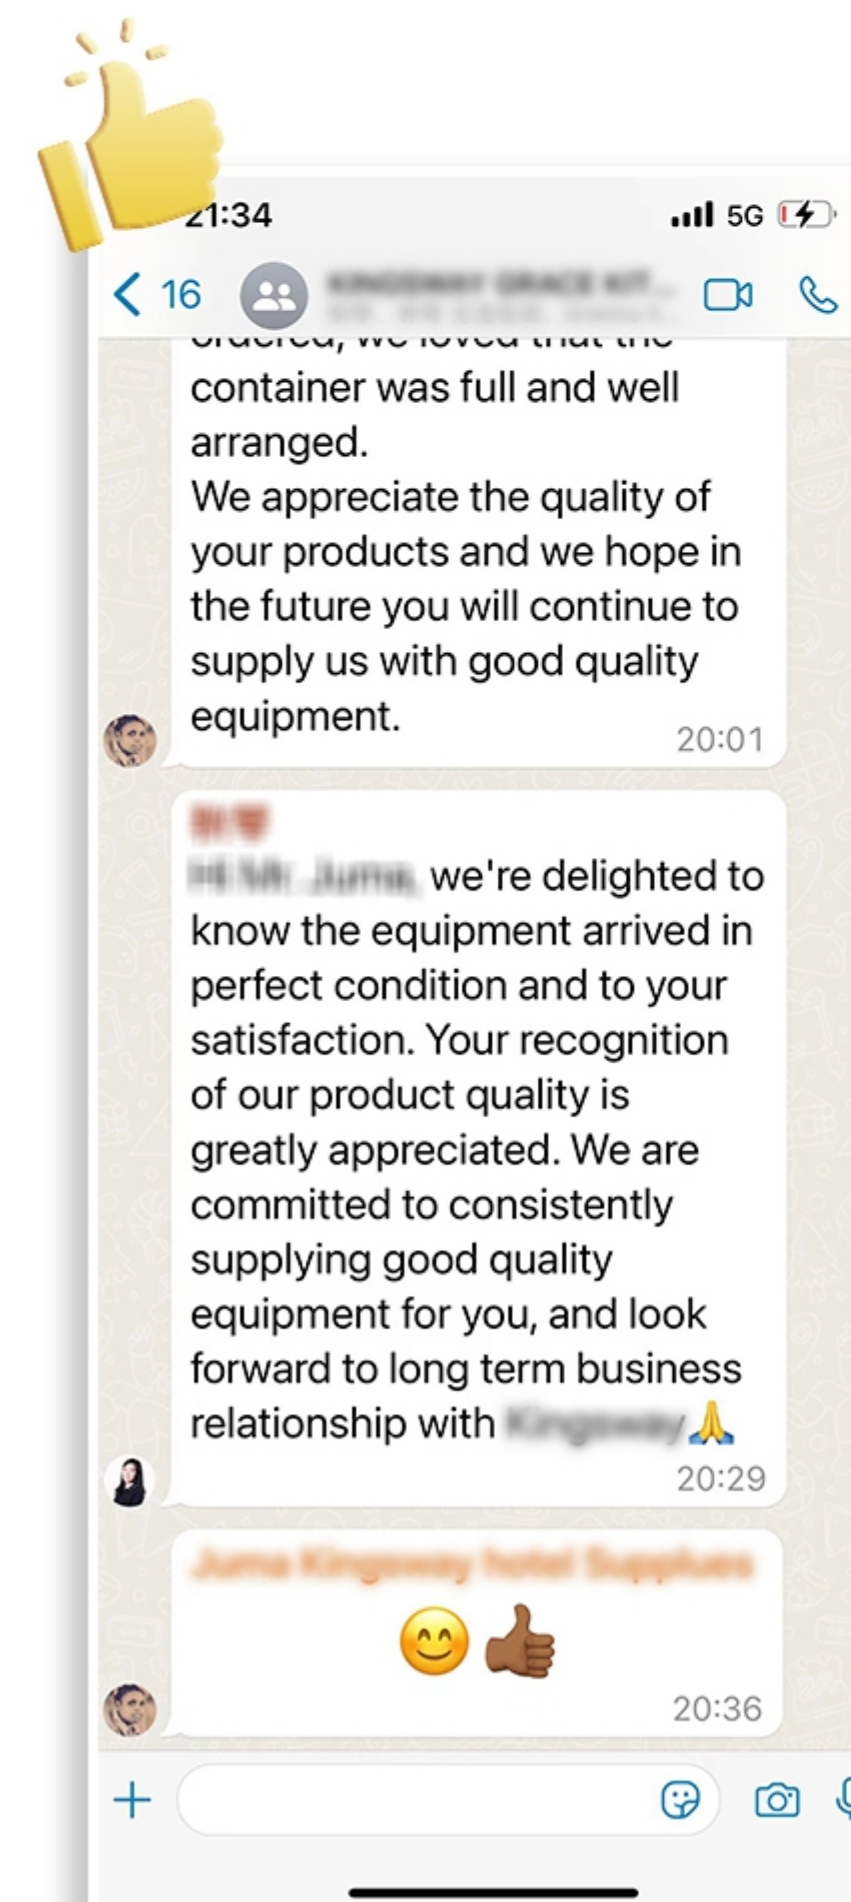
21:34

5G

16

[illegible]

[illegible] container was full and well arranged.
We appreciate the quality of your products and we hope in the future you will continue to supply us with good quality equipment.
20:01

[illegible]
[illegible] we're delighted to know the equipment arrived in perfect condition and to your satisfaction. Your recognition of our product quality is greatly appreciated. We are committed to consistently supplying good quality equipment for you, and look forward to long term business relationship with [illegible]🙏
20:29

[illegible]
😊👍🏾
20:36

+